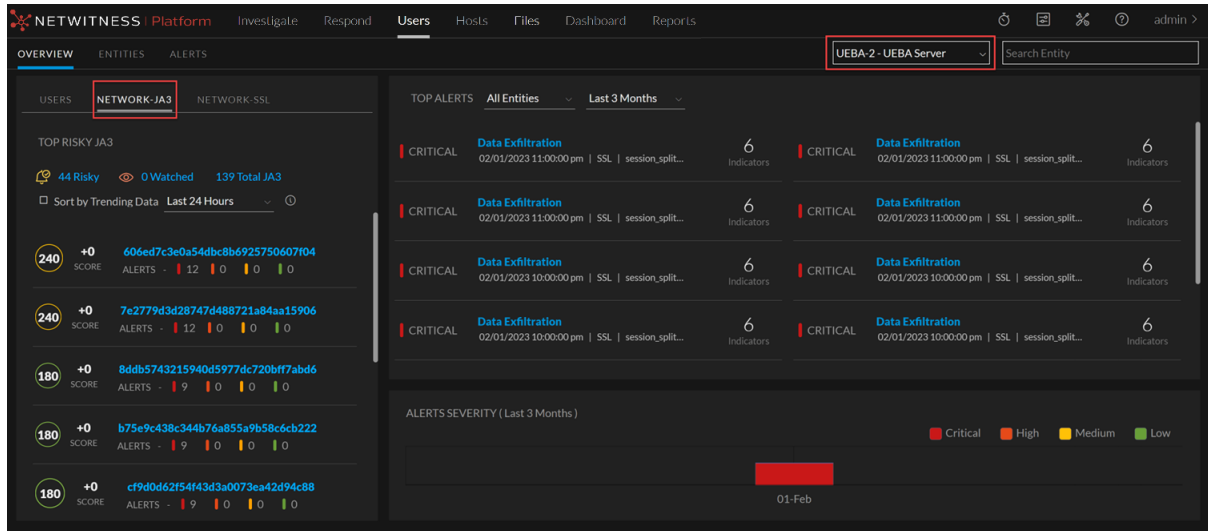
NETWITNESS | Platform Investigate Respond Users Hosts Files Dashboard Reports admin >

OVERVIEW ENTITIES ALERTS

UEBA-2 - UEBA Server
Search Entity

USERS NETWORK-JA3 NETWORK-SSL

TOP RISKY JA3

44 Risky 0 Watched 139 Total JA3

Sort by Trending Data Last 24 Hours

240 +0 SCORE 606ed7c3e0a54dbc8b6925750607f04 ALERTS - 12 0 0 0

240 +0 SCORE 7e2779d3d28747d488721a84aa15906 ALERTS - 12 0 0 0

180 +0 SCORE 8ddb5743215940d5977dc720bff7abd6 ALERTS - 9 0 0 0

180 +0 SCORE b75e9c438c344b76a855a9b58c6cb222 ALERTS - 9 0 0 0

180 +0 SCORE cf9d0d62f54f43d3a0073ea42d94c88 ALERTS - 9 0 0 0

TOP ALERTS All Entities Last 3 Months

CRITICAL Data Exfiltration 02/01/2023 11:00:00 pm | SSL | session_split... 6 Indicators
CRITICAL Data Exfiltration 02/01/2023 11:00:00 pm | SSL | session_split... 6 Indicators
CRITICAL Data Exfiltration 02/01/2023 11:00:00 pm | SSL | session_split... 6 Indicators
CRITICAL Data Exfiltration 02/01/2023 11:00:00 pm | SSL | session_split... 6 Indicators
CRITICAL Data Exfiltration 02/01/2023 10:00:00 pm | SSL | session_split... 6 Indicators
CRITICAL Data Exfiltration 02/01/2023 10:00:00 pm | SSL | session_split... 6 Indicators
CRITICAL Data Exfiltration 02/01/2023 10:00:00 pm | SSL | session_split... 6 Indicators
CRITICAL Data Exfiltration 02/01/2023 10:00:00 pm | SSL | session_split... 6 Indicators

ALERTS SEVERITY ( Last 3 Months )

Critical High Medium Low

01-Feb